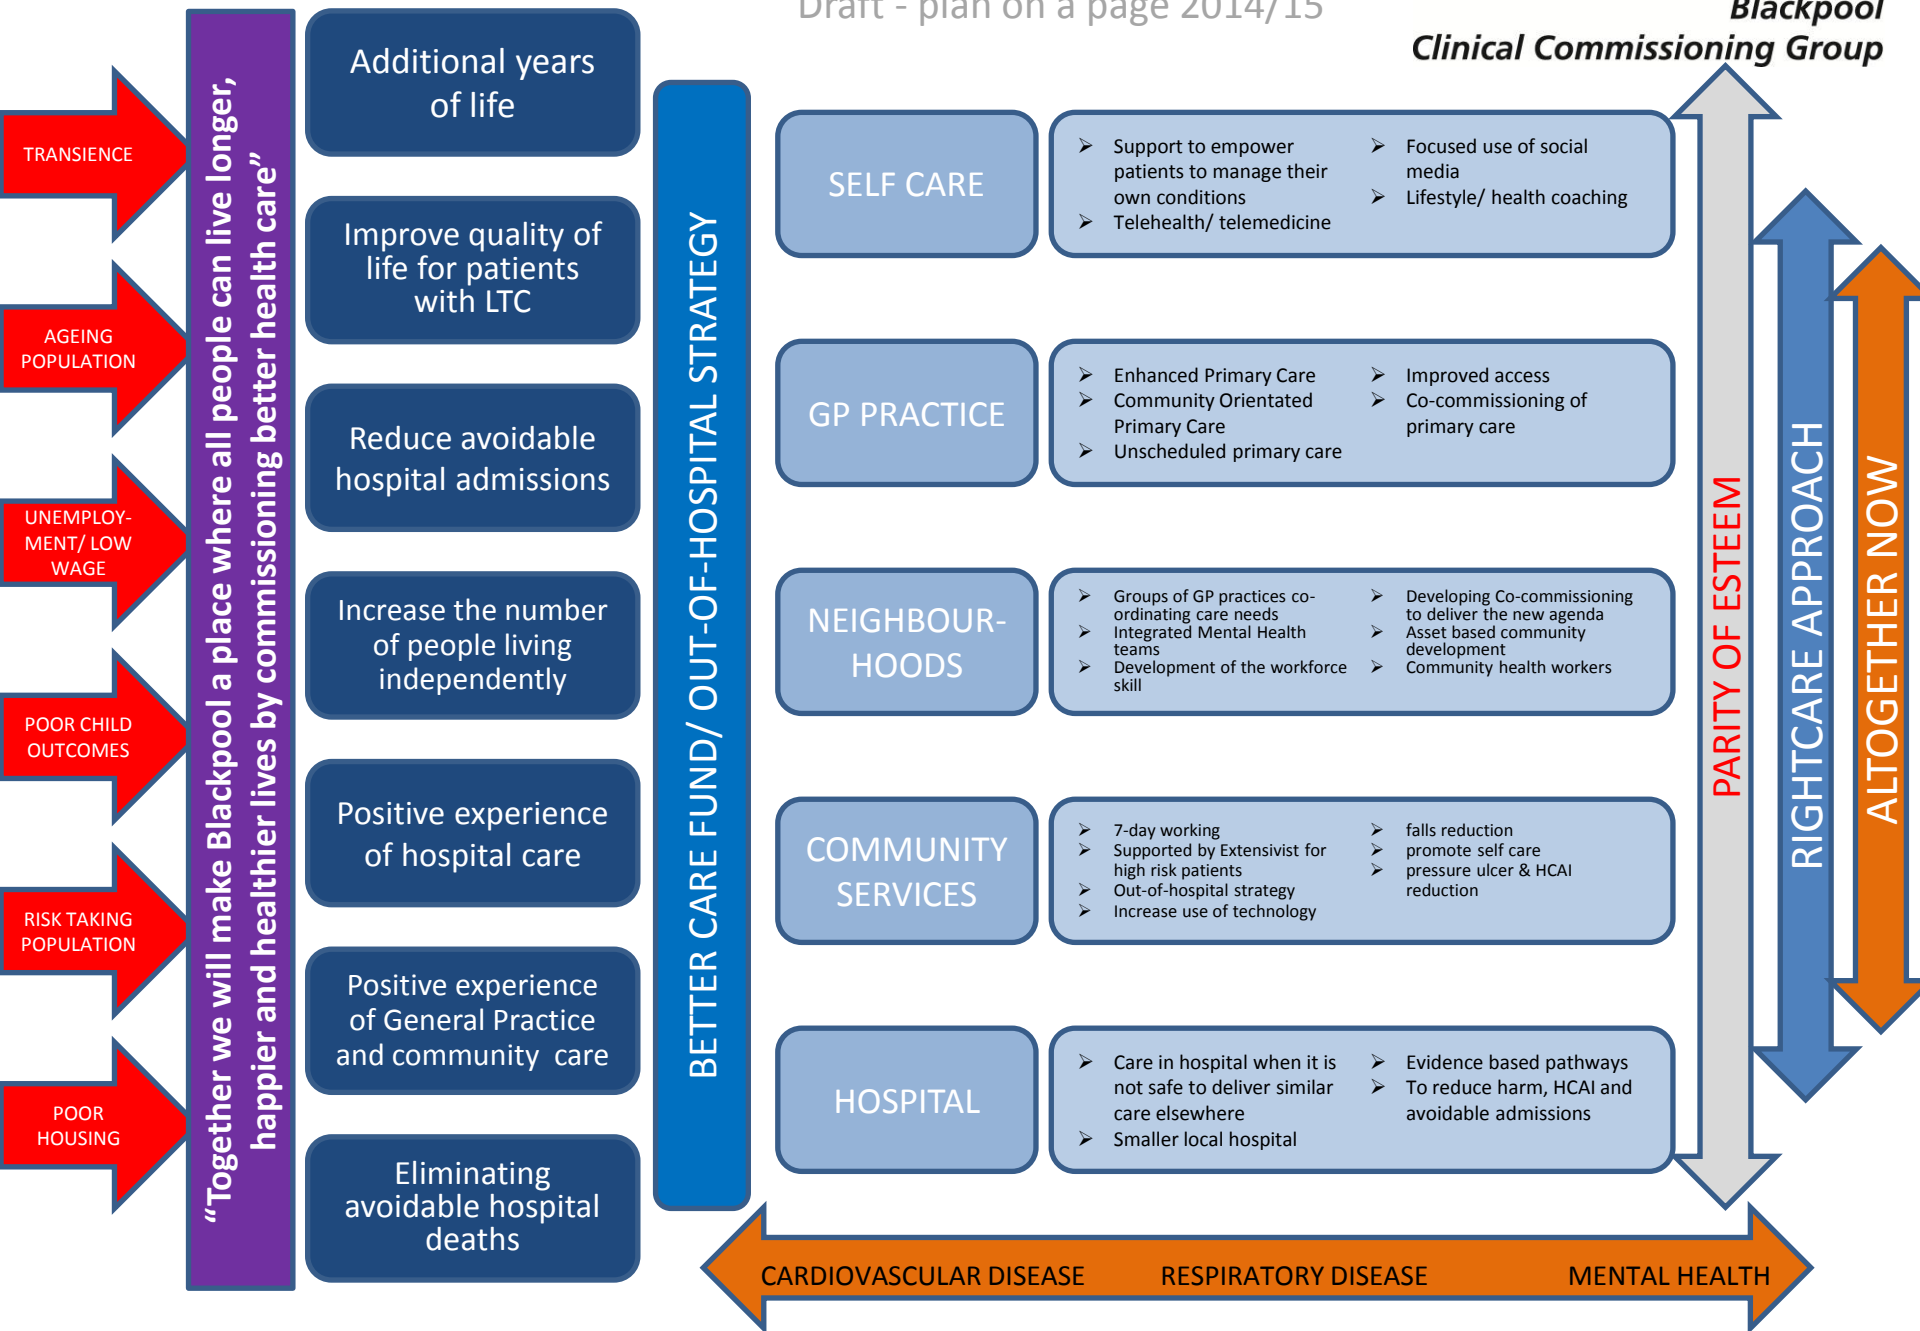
Draft - plan on a page 2014/15

Blackpool
Clinical Commissioning Group

TRANSIENCE

AGEING POPULATION

UNEMPLOYMENT/ LOW WAGE

POOR CHILD OUTCOMES

RISK TAKING POPULATION

POOR HOUSING

"Together we will make Blackpool a place where all people can live longer, happier and healthier lives by commissioning better health care"

Additional years of life

Improve quality of life for patients with LTC

Reduce avoidable hospital admissions

Increase the number of people living independently

Positive experience of hospital care

Positive experience of General Practice and community care

Eliminating avoidable hospital deaths

BETTER CARE FUND/ OUT-OF-HOSPITAL STRATEGY

SELF CARE

- Support to empower patients to manage their own conditions
- Telehealth/ telemedicine
- Focused use of social media
- Lifestyle/ health coaching

GP PRACTICE

- Enhanced Primary Care
- Community Orientated Primary Care
- Unscheduled primary care
- Improved access
- Co-commissioning of primary care

NEIGHBOURHOODS

- Groups of GP practices co-ordinating care needs
- Integrated Mental Health teams
- Development of the workforce skill
- Developing Co-commissioning to deliver the new agenda
- Asset based community development
- Community health workers

COMMUNITY SERVICES

- 7-day working
- Supported by Extensivist for high risk patients
- Out-of-hospital strategy
- Increase use of technology
- falls reduction
- promote self care
- pressure ulcer & HCAI reduction

HOSPITAL

- Care in hospital when it is not safe to deliver similar care elsewhere
- Smaller local hospital
- Evidence based pathways
- To reduce harm, HCAI and avoidable admissions

PARITY OF ESTEEM

RIGHTCARE APPROACH

ALTOGETHER NOW

CARDIOVASCULAR DISEASE RESPIRATORY DISEASE MENTAL HEALTH